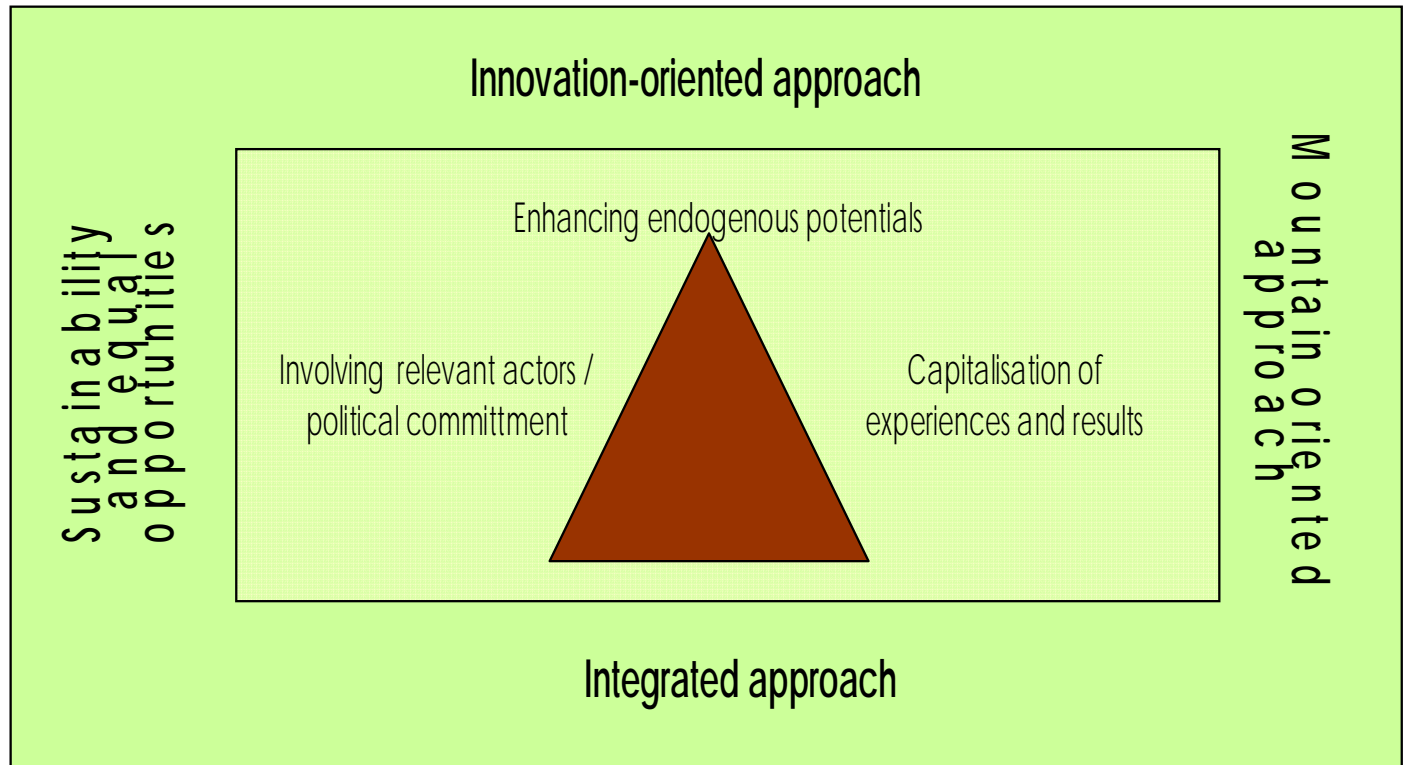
Innovation-oriented approach

Sustainability and equal opportunities

Mountain oriented approach

Enhancing endogenous potentials

Involving relevant actors / political committment

Capitalisation of experiences and results

Integrated approach